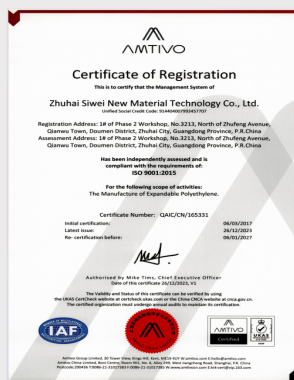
AMTIVO

Certificate of Registration

This is to certify that the Management System of

Zhuhai Siwei New Material Technology Co., Ltd.

Unified Social Credit Code: 914404007993457707

Registration Address: 1# of Phase 2 Workshop, No.3213, North of Zhufeng Avenue, Qianwu Town, Doumen District, Zhuhai City, Guangdong Province, P.R.China
Assessment Address: 1# of Phase 2 Workshop, No.3213, North of Zhufeng Avenue, Qianwu Town, Doumen District, Zhuhai City, Guangdong Province, P.R.China

Has been independently assessed and is compliant with the requirements of:
ISO 9001:2015

For the following scope of activities:
The Manufacture of Expandable Polyethylene.

Certificate Number: QAIC/CN/165331

Initial certification: 06/03/2017
Latest issue: 26/12/2023
Re- certification before: 06/01/2027

Authorised by Mike Tims, Chief Executive Officer
Date of this certificate 26/12/2023, V1

The Validity and Status of this certificate can be verified by using the UKAS CertCheck website at certcheck.ukas.com or the China CNCA website at cnca.gov.cn. The certified organization must undergo annual audits to maintain its certification.

IAF

UKAS

AMTIVO
Certified

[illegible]